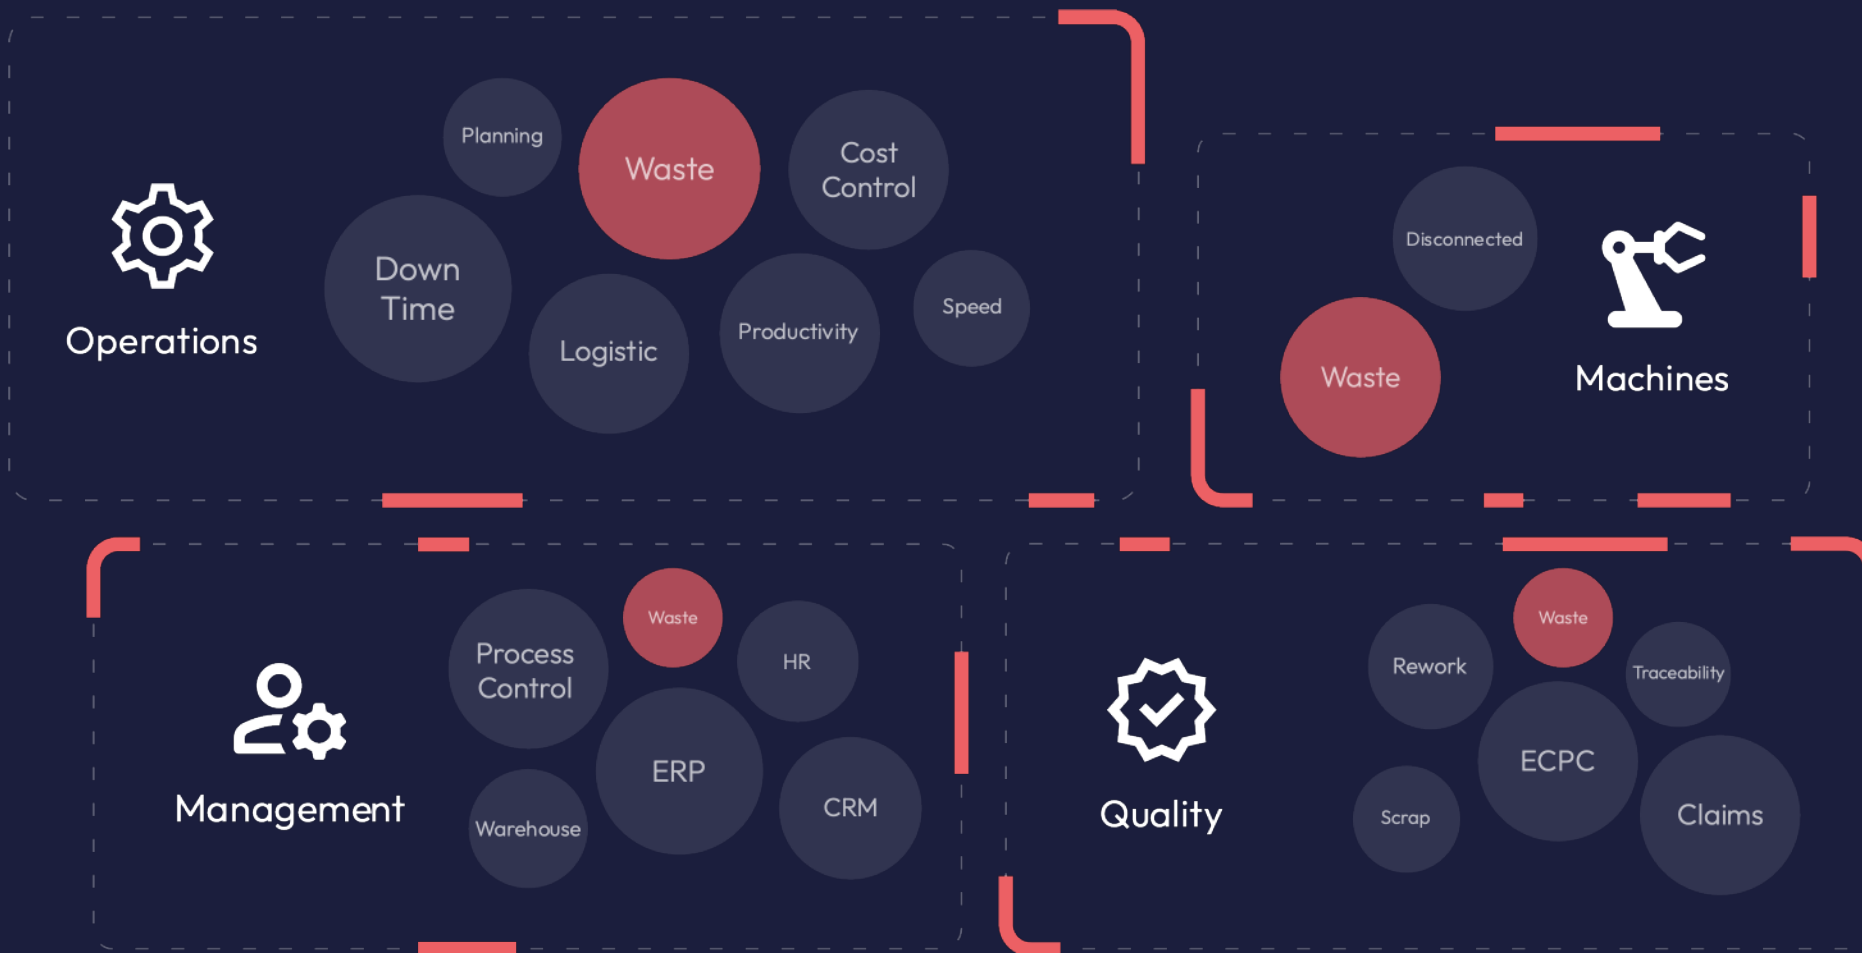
Operations

Planning

Waste

Cost Control

Down Time

Logistic

Productivity

Speed

Disconnected

Waste

Machines

Management

Process Control

Waste

HR

ERP

CRM

Warehouse

Quality

Rework

Waste

Traceability

ECPC

Scrap

Claims